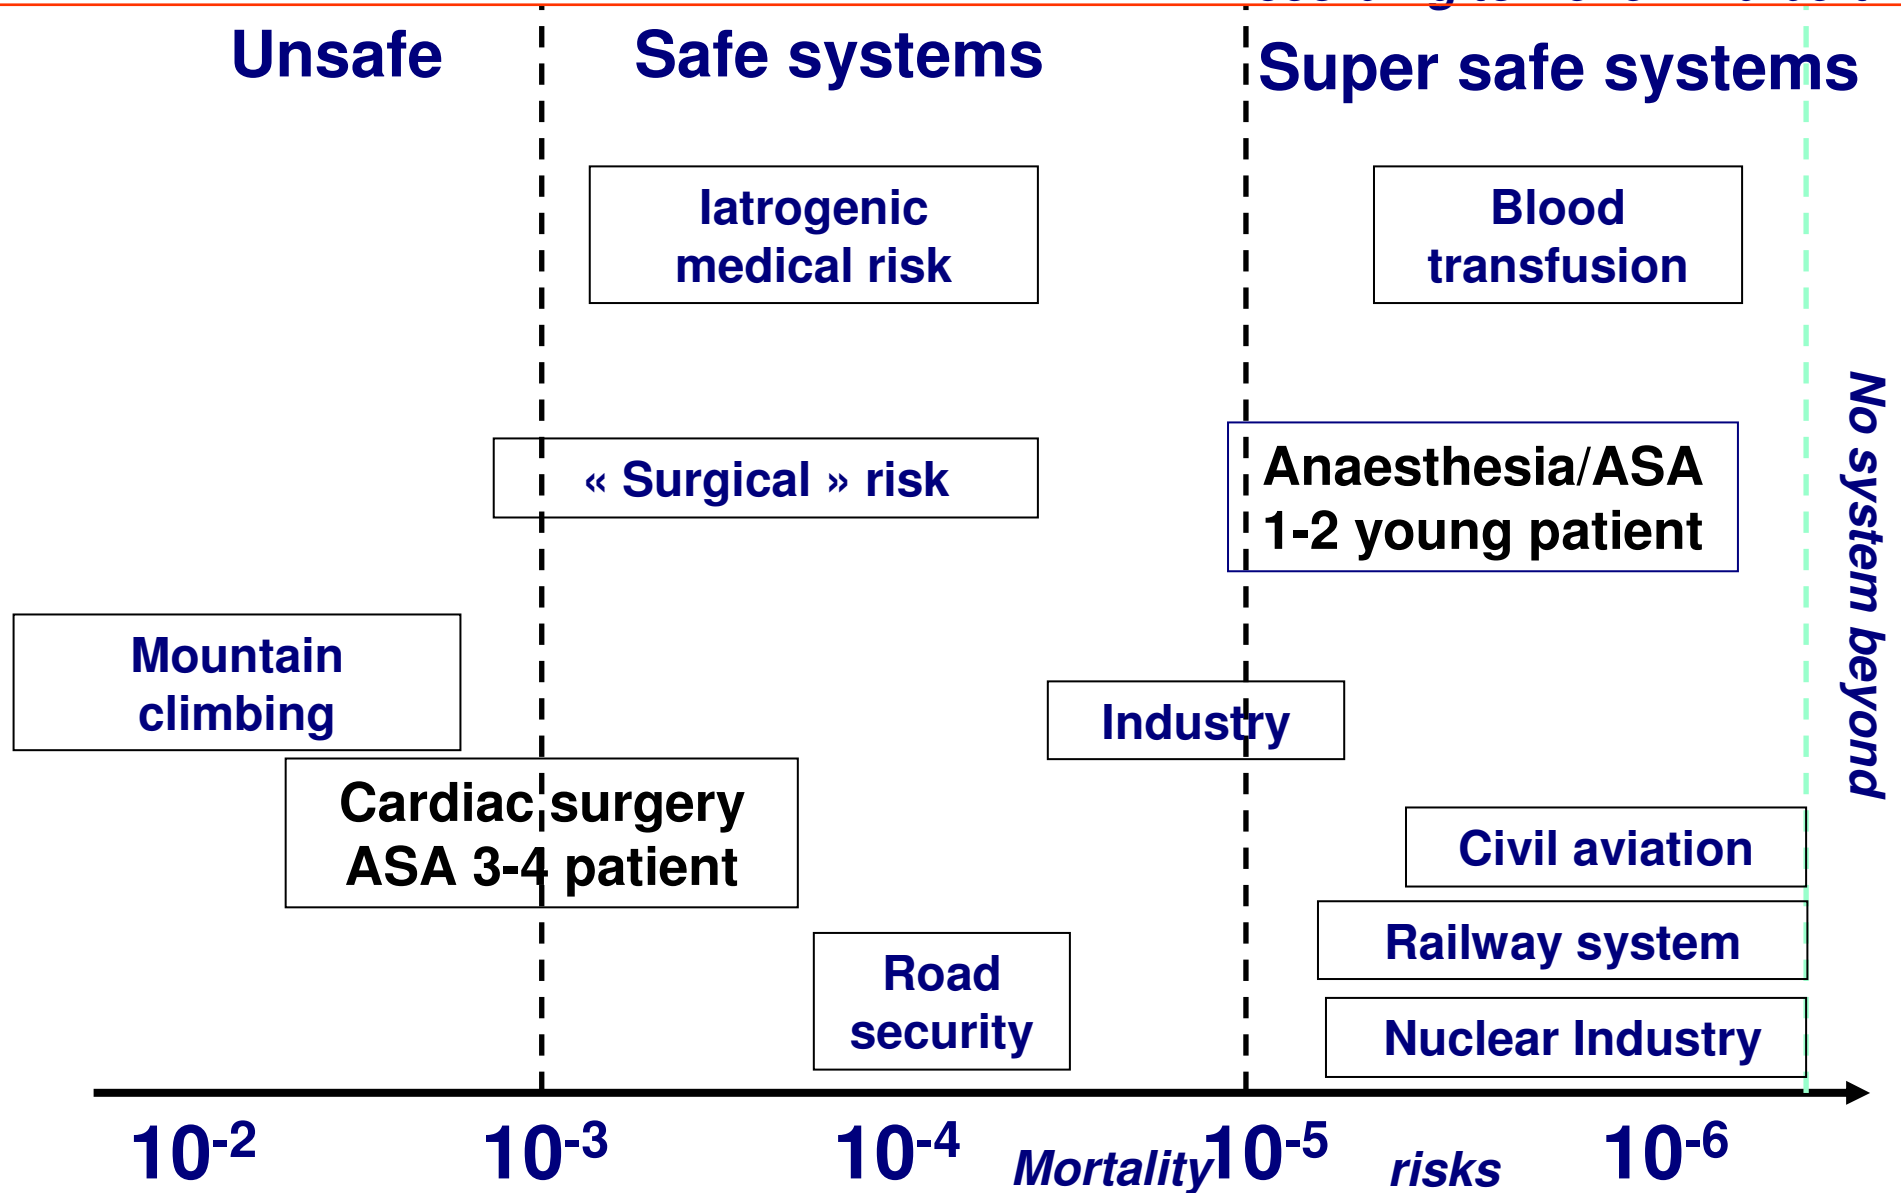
Unsafe

Safe systems

Super safe systems

Iatrogenic medical risk

Blood transfusion

« Surgical » risk

Anaesthesia/ASA 1-2 young patient

No system beyond

Mountain climbing

Industry

Cardiac surgery ASA 3-4 patient

Civil aviation

Railway system

Road security

Nuclear Industry

$10^{-2}$ $10^{-3}$ $10^{-4}$ Mortality $10^{-5}$ risks $10^{-6}$